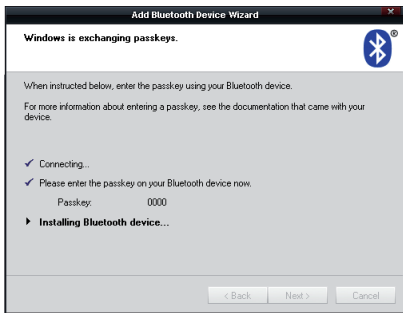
Add Bluetooth Device Wizard

Windows is exchanging passkeys.

When instructed below, enter the passkey using your Bluetooth device.

For more information about entering a passkey, see the documentation that came with your device.

✓ Connecting...

✓ Please enter the passkey on your Bluetooth device now.

Passkey: 0000

▶ Installing Bluetooth device...

< Back Next > Cancel